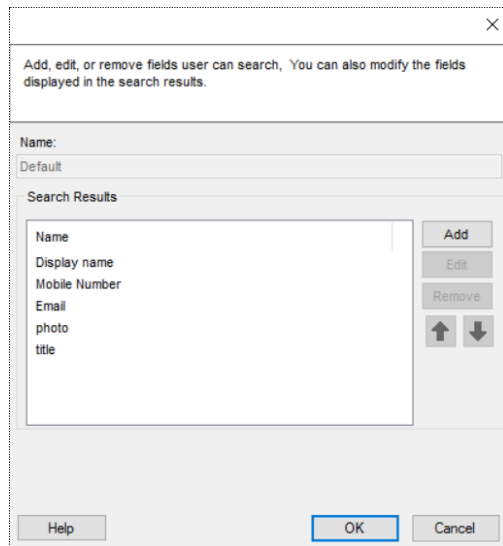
×

Add, edit, or remove fields user can search,  You can also modify the fields displayed in the search results.

Name:
Default

Search Results

Name
Display name
Mobile Number
Email
photo
title

Add
Edit
Remove

Help
OK
Cancel